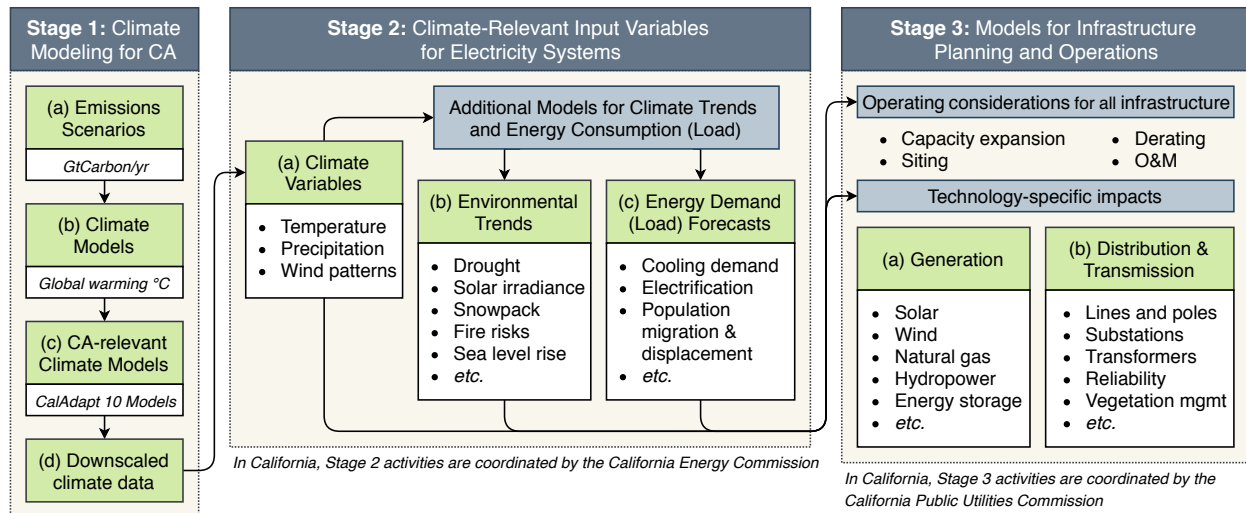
**Stage 1:** Climate Modeling for CA

(a) Emissions Scenarios

*GtCarbon/yr*

(b) Climate Models

*Global warming °C*

(c) CA-relevant Climate Models

*CalAdapt 10 Models*

(d) Downscaled climate data

**Stage 2:** Climate-Relevant Input Variables for Electricity Systems

Additional Models for Climate Trends and Energy Consumption (Load)

(a) Climate Variables

- Temperature
- Precipitation
- Wind patterns

(b) Environmental Trends

- Drought
- Solar irradiance
- Snowpack
- Fire risks
- Sea level rise
- *etc.*

(c) Energy Demand (Load) Forecasts

- Cooling demand
- Electrification
- Population migration & displacement
- *etc.*

*In California, Stage 2 activities are coordinated by the California Energy Commission*

**Stage 3:** Models for Infrastructure Planning and Operations

Operating considerations for all infrastructure

- Capacity expansion
- Siting
- Derating
- O&M

Technology-specific impacts

(a) Generation

- Solar
- Wind
- Natural gas
- Hydropower
- Energy storage
- *etc.*

(b) Distribution & Transmission

- Lines and poles
- Substations
- Transformers
- Reliability
- Vegetation mgmt
- *etc.*

*In California, Stage 3 activities are coordinated by the California Public Utilities Commission*